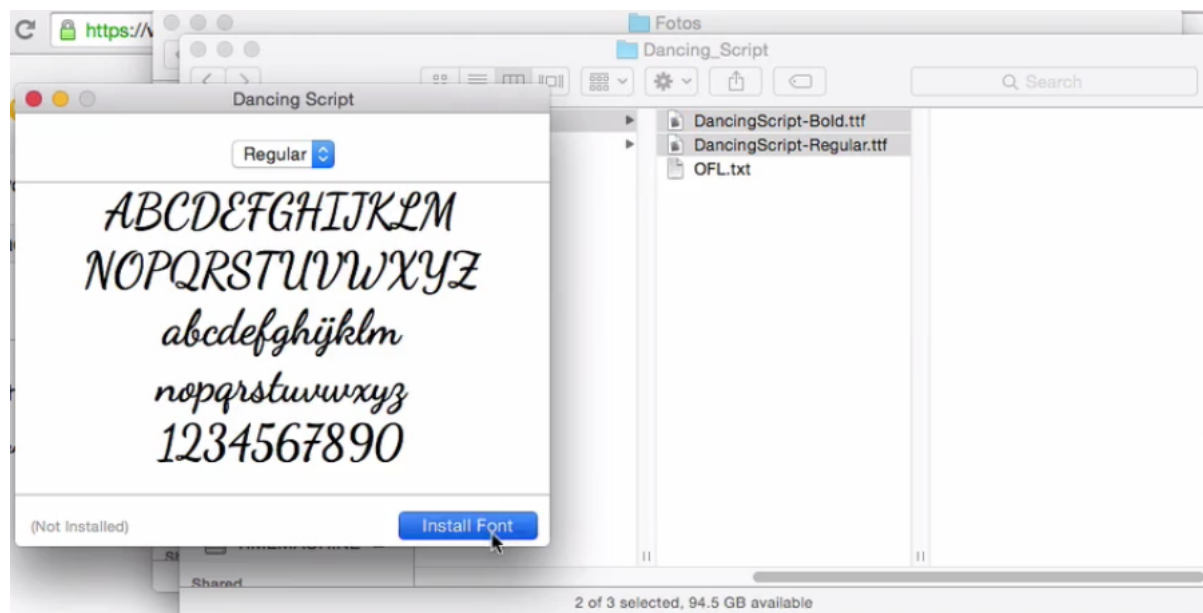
https://
Fotos
Dancing_Script
Search
Dancing Script
Regular
ABCDEFGHIJKLM
NOPQRSTUVWXYZ
abcdefghijklm
nopqrstuvwxyz
1234567890
(Not Installed)
Install Font
DancingScript-Bold.ttf
DancingScript-Regular.ttf
OFL.txt
Shared
2 of 3 selected, 94.5 GB available